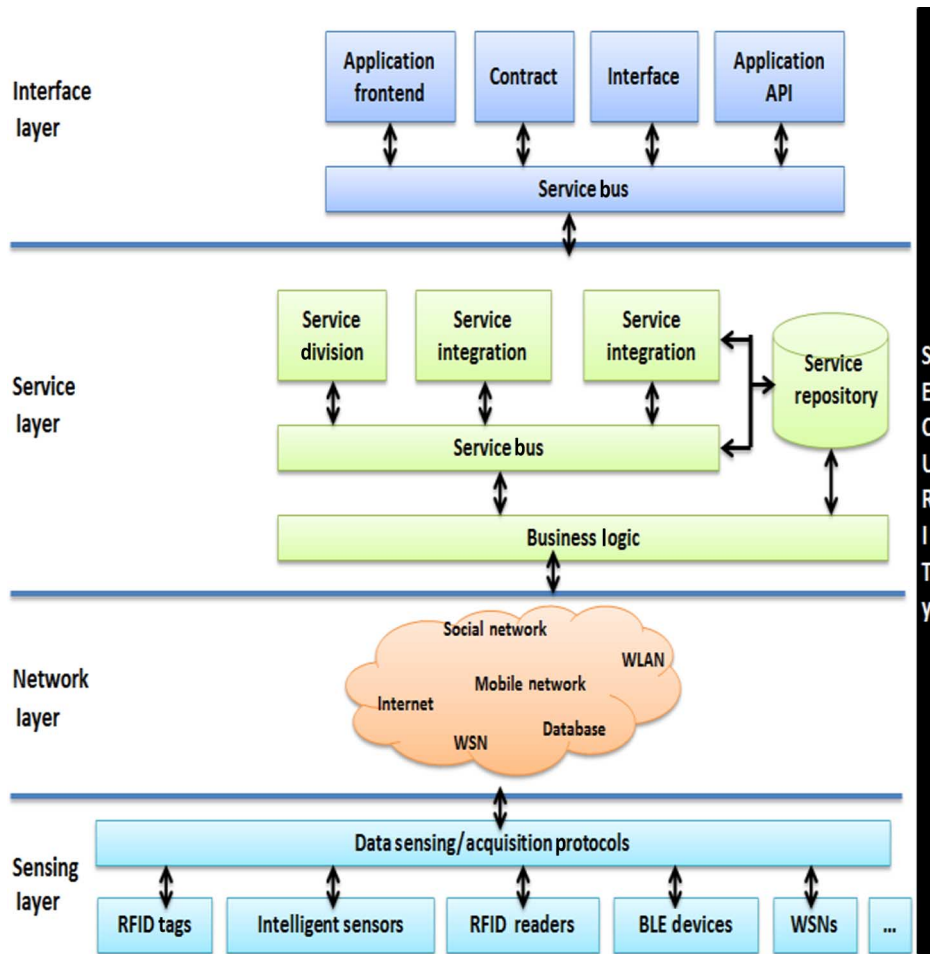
Interface layer

Application frontend

Contract

Interface

Application API

Service bus

Service layer

Service division

Service integration

Service integration

Service repository

Service bus

Business logic

Network layer

Social network

WLAN

Mobile network

Internet

Database

WSN

Sensing layer

Data sensing/acquisition protocols

RFID tags

Intelligent sensors

RFID readers

BLE devices

WSNs

...

S
E
C
U
R
I
T
y